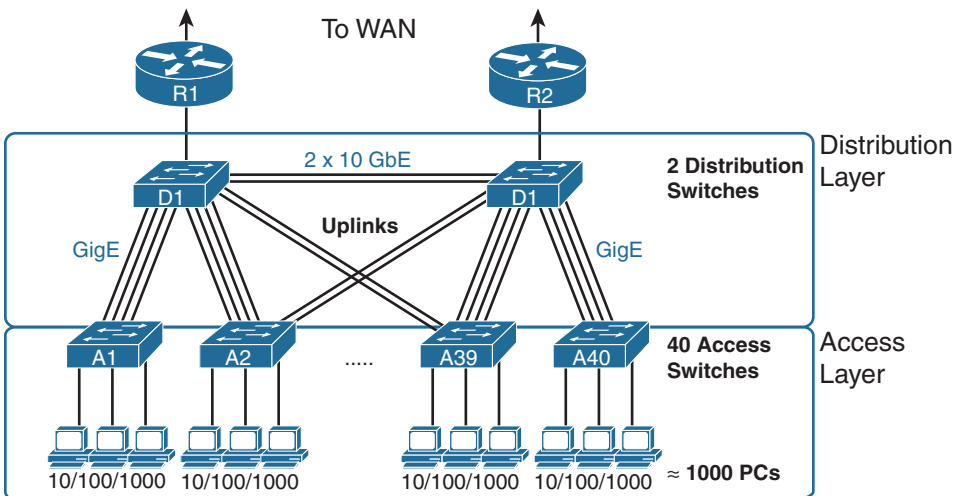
To WAN

R1

R2

2 x 10 GbE

D1

D1

2 Distribution Switches

Distribution Layer

Uplinks

GigE

GigE

A1

A2

.....

A39

A40

40 Access Switches

Access Layer

10/100/1000

10/100/1000

10/100/1000

10/100/1000

≈ 1000 PCs